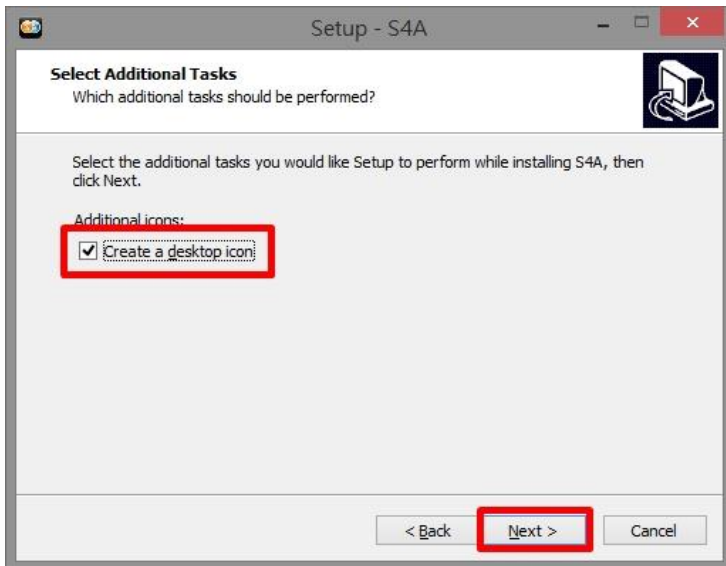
Setup - S4A

Select Additional Tasks
Which additional tasks should be performed?

Select the additional tasks you would like Setup to perform while installing S4A, then click Next.

Additional icons:

☑ Create a desktop icon

< Back

Next >

Cancel